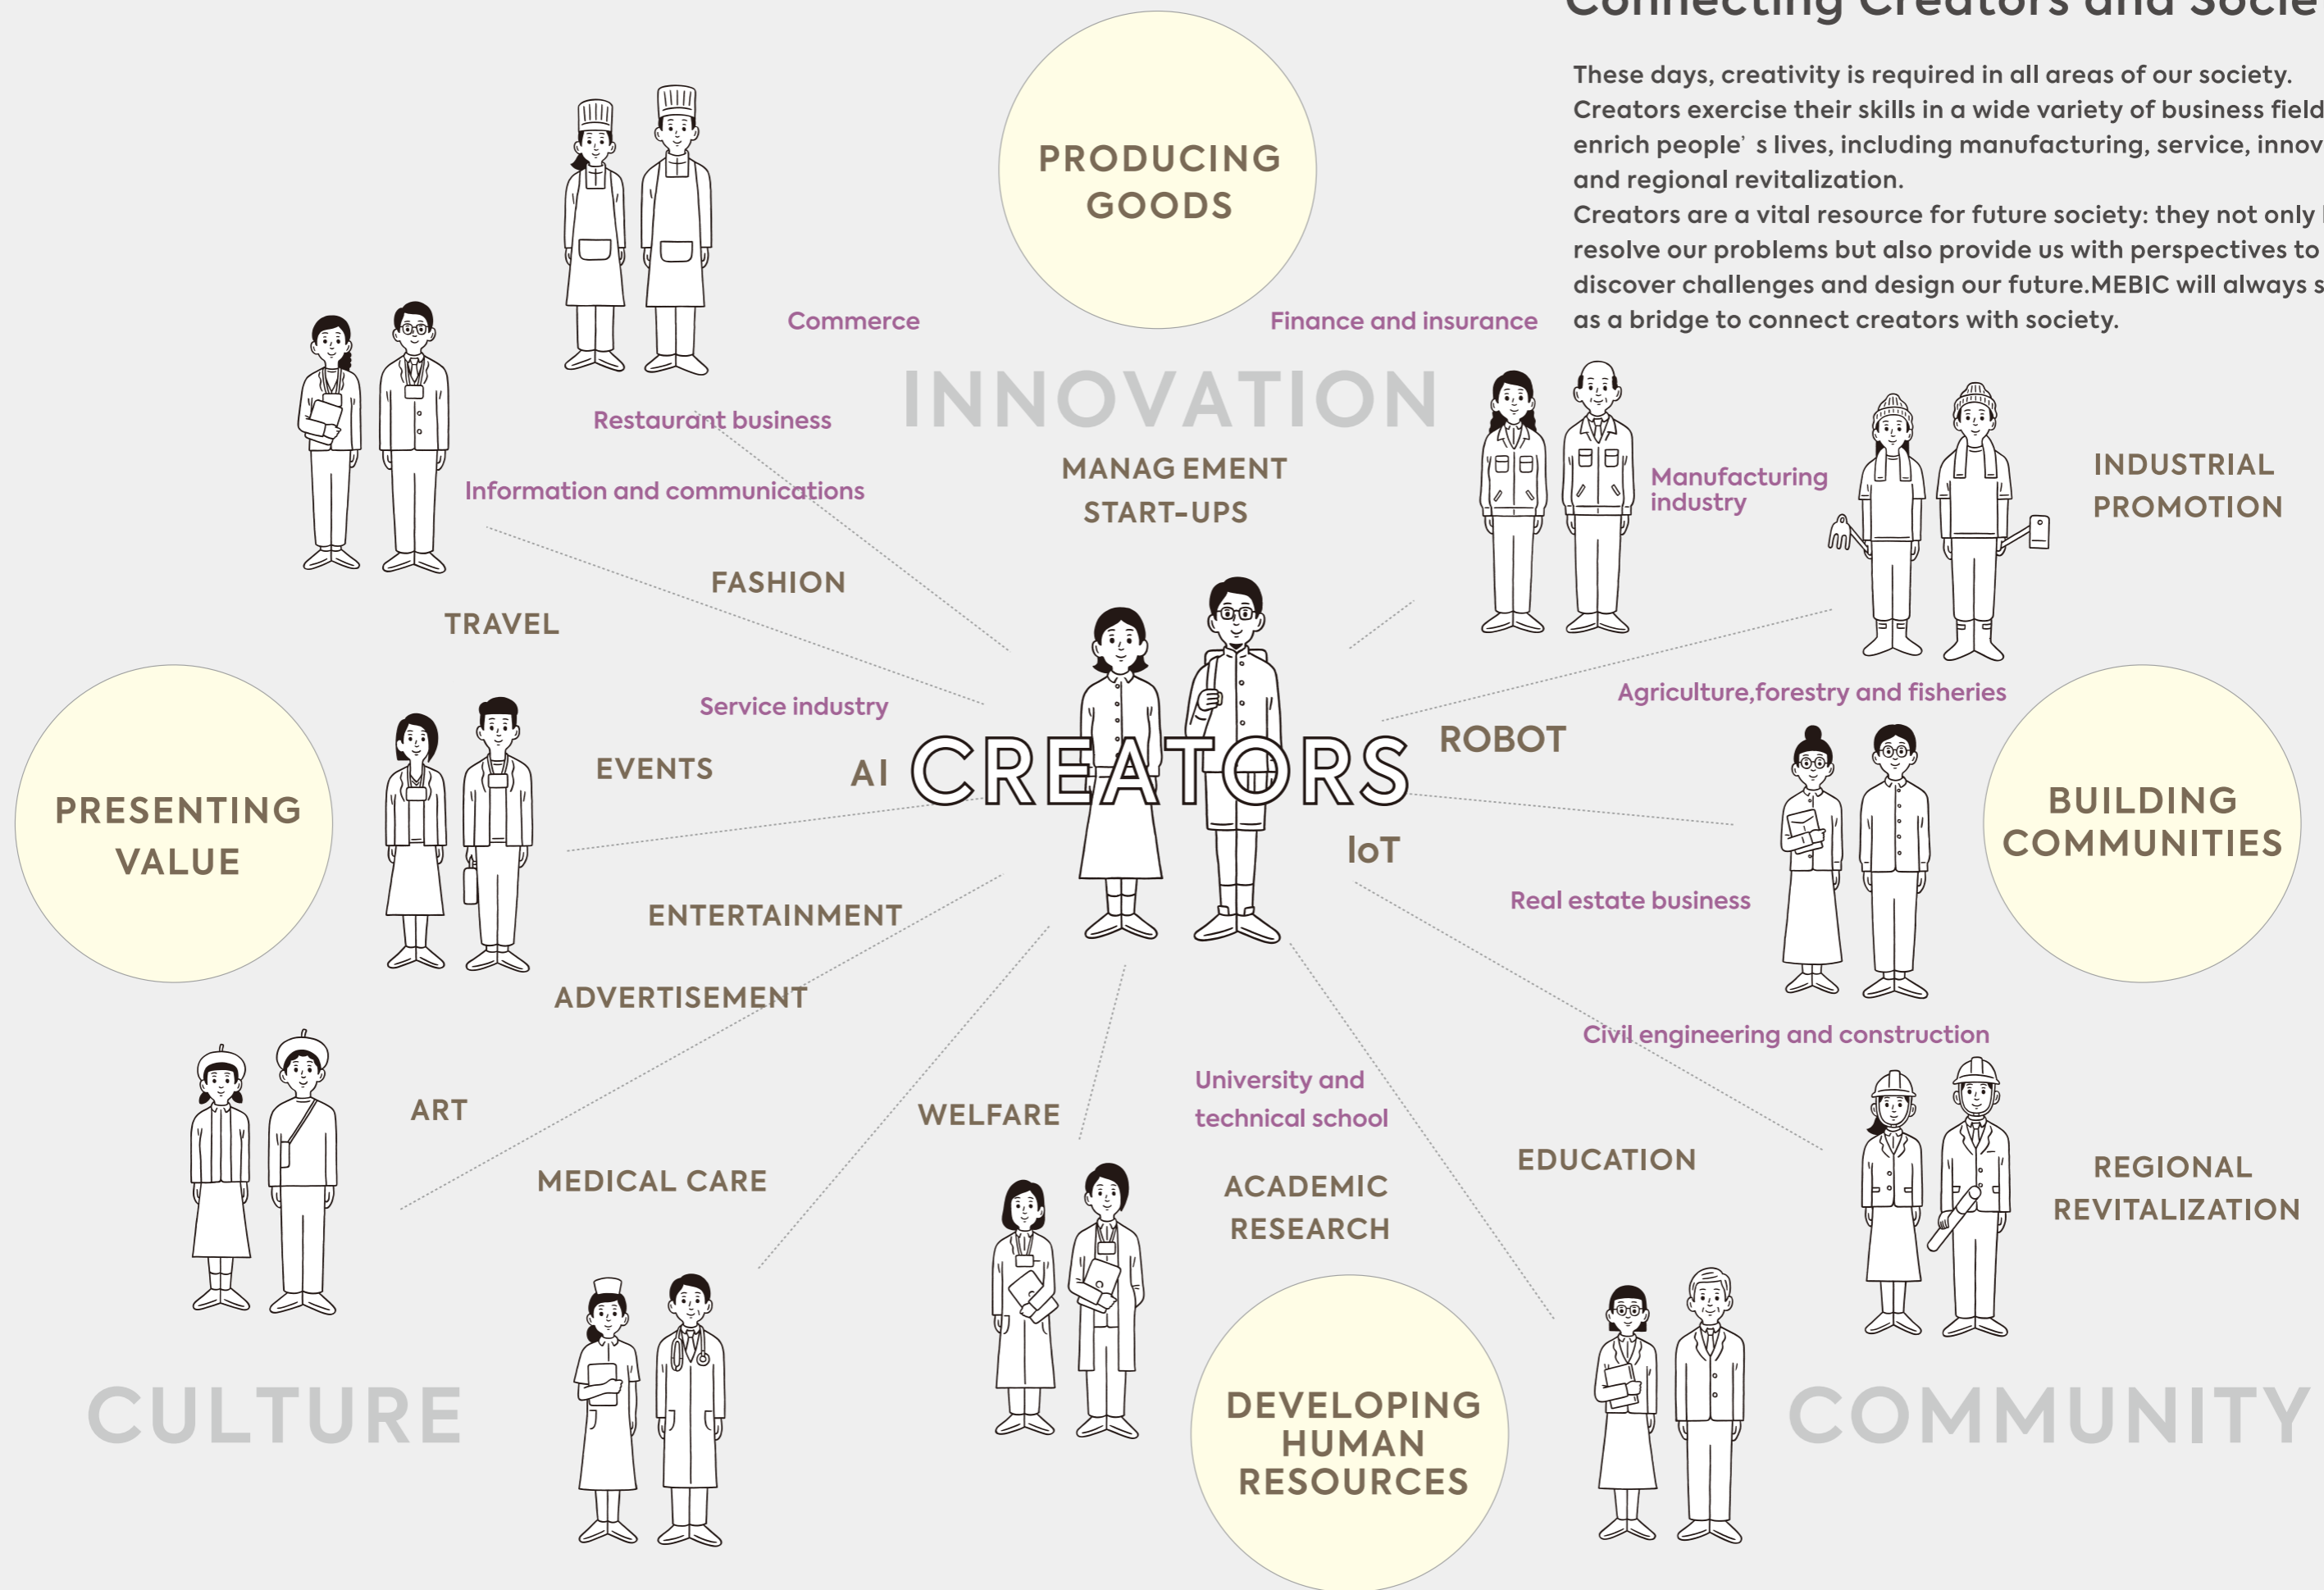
Connecting Creators and Socie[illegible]

These days, creativity is required in all areas of our society. Creators exercise their skills in a wide variety of business field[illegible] enrich people' s lives, including manufacturing, service, innov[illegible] and regional revitalization.
Creators are a vital resource for future society: they not only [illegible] resolve our problems but also provide us with perspectives to discover challenges and design our future.MEBIC will always s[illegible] as a bridge to connect creators with society.

PRODUCING GOODS

Commerce

Finance and insurance

INNOVATION

Restaurant business

MANAG EMENT

START-UPS

Information and communications

Manufacturing industry

INDUSTRIAL PROMOTION

FASHION

TRAVEL

Service industry

Agriculture,forestry and fisheries

ROBOT

EVENTS

AI

CREATORS

PRESENTING VALUE

BUILDING COMMUNITIES

IoT

Real estate business

ENTERTAINMENT

ADVERTISEMENT

Civil engineering and construction

ART

WELFARE

University and technical school

EDUCATION

REGIONAL REVITALIZATION

MEDICAL CARE

ACADEMIC RESEARCH

CULTURE

DEVELOPING HUMAN RESOURCES

COMMUNITY